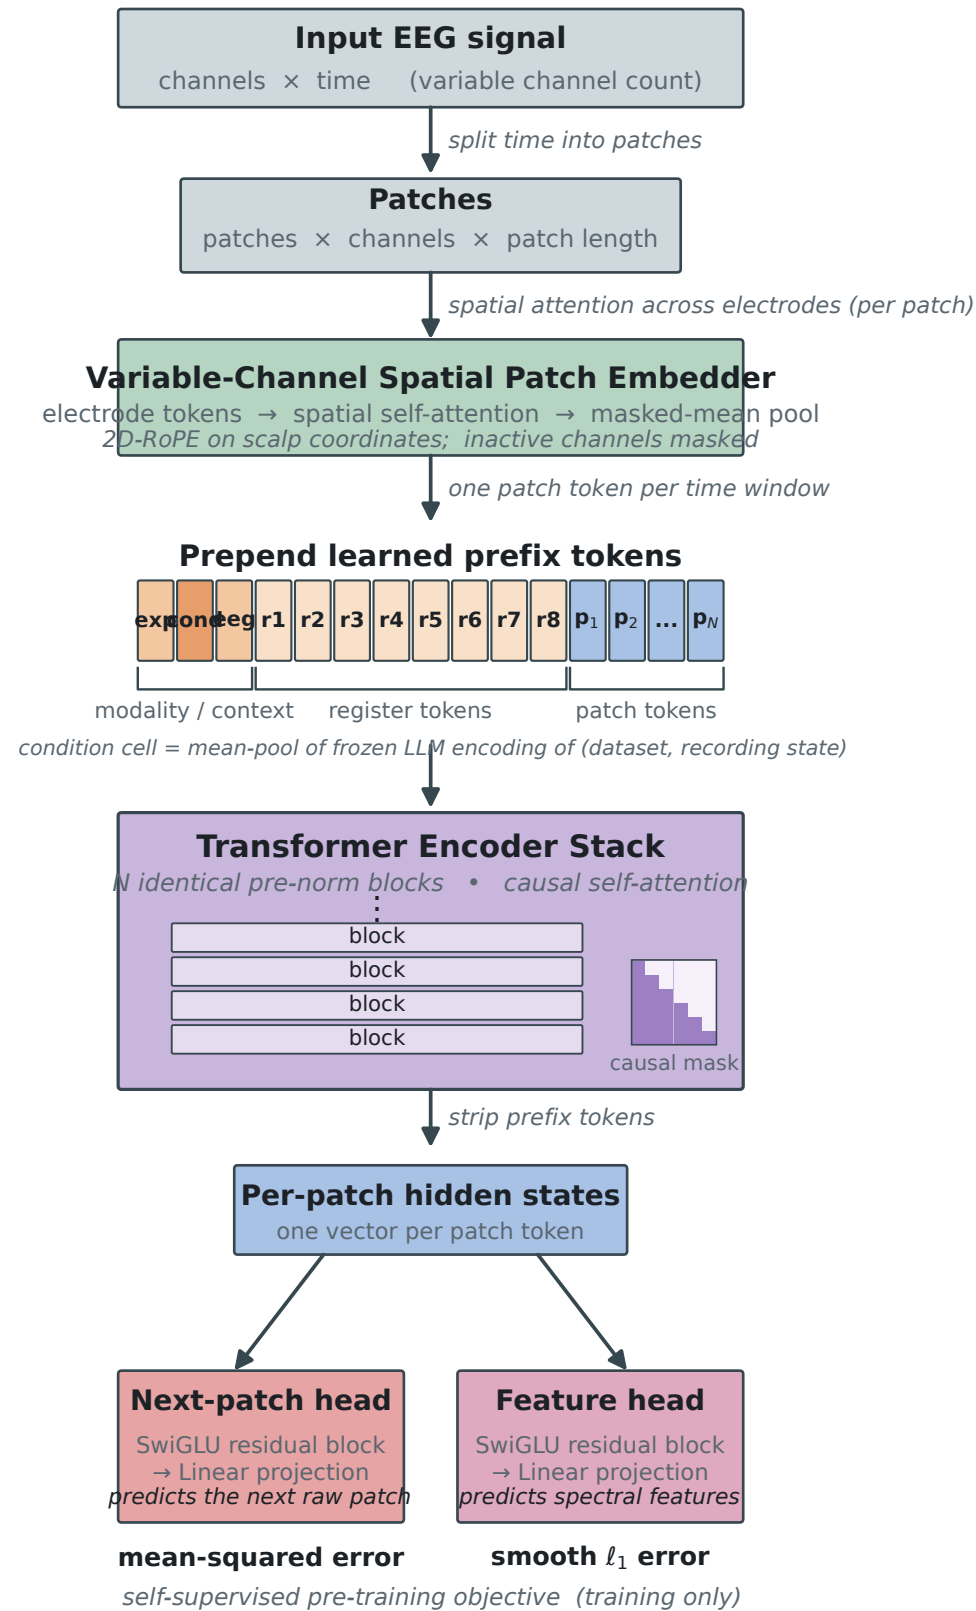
Input EEG signal
channels × time (variable channel count)

split time into patches

Patches
patches × channels × patch length

spatial attention across electrodes (per patch)

Variable-Channel Spatial Patch Embedder
electrode tokens → spatial self-attention → masked-mean pool
2D-RoPE on scalp coordinates; inactive channels masked

one patch token per time window

Prepend learned prefix tokens

| exp | cond | eeg | r1 | r2 | r3 | r4 | r5 | r6 | r7 | r8 | $p_1$ | $p_2$ | ... | $p_N$ |
|---|---|---|---|---|---|---|---|---|---|---|---|---|---|---|

modality / context register tokens patch tokens

condition cell = mean-pool of frozen LLM encoding of (dataset, recording state)

Transformer Encoder Stack
N identical pre-norm blocks • causal self-attention

block
block
block
block

causal mask

strip prefix tokens

Per-patch hidden states
one vector per patch token

Next-patch head
SwiGLU residual block
→ Linear projection
predicts the next raw patch

Feature head
SwiGLU residual block
→ Linear projection
predicts spectral features

mean-squared error

smooth $\ell_1$ error

self-supervised pre-training objective (training only)